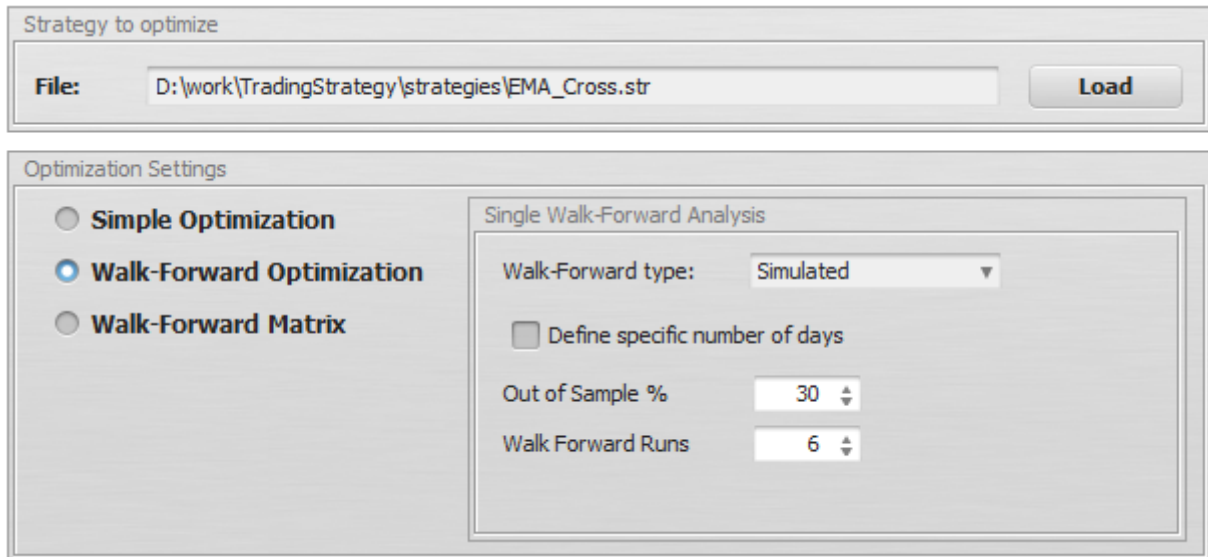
Strategy to optimize

File: D:\work\TradingStrategy\strategies\EMA_Cross.str

Load

Optimization Settings

Simple Optimization

Walk-Forward Optimization

Walk-Forward Matrix

Single Walk-Forward Analysis

Walk-Forward type: Simulated

Define specific number of days

Out of Sample % 30

Walk Forward Runs 6